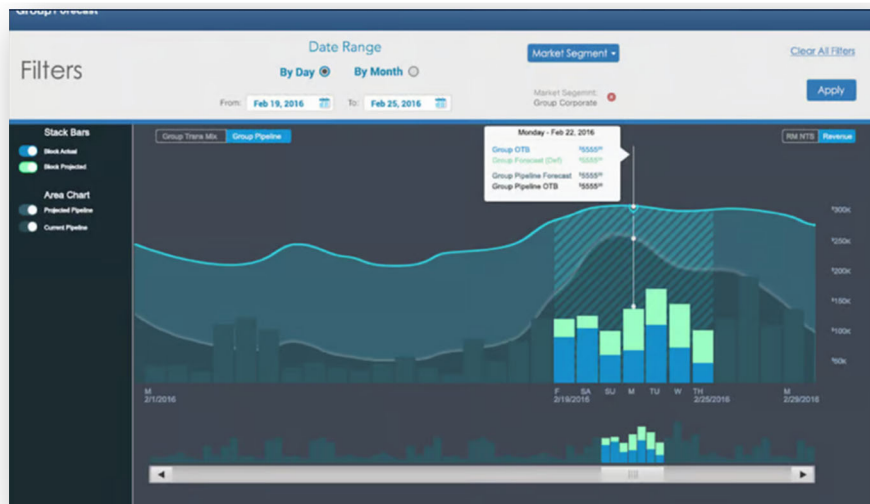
Group Forecast

Filters

Date Range

By Day By Month

From: Feb 19, 2016 To: Feb 25, 2016

Market Segment

Market Segment:
Group Corporate

Clear All Filters

Apply

Stack Bars

Block Actual

Block Projected

Area Chart

Projected Pipeline

Current Pipeline

Group Trans Mix Group Pipeline

Monday - Feb 22, 2016

Group OTB $5555
Group Forecast (Def) $5555

Group Pipeline Forecast $5555
Group Pipeline OTB $5555

RM NTS Revenue

$300K
$250K
$200K
$150K
$100K
$50K

M
2/1/2016

F
2/19/2016

SA

SU

M

TU

W

TH
2/25/2016

M
2/29/2016